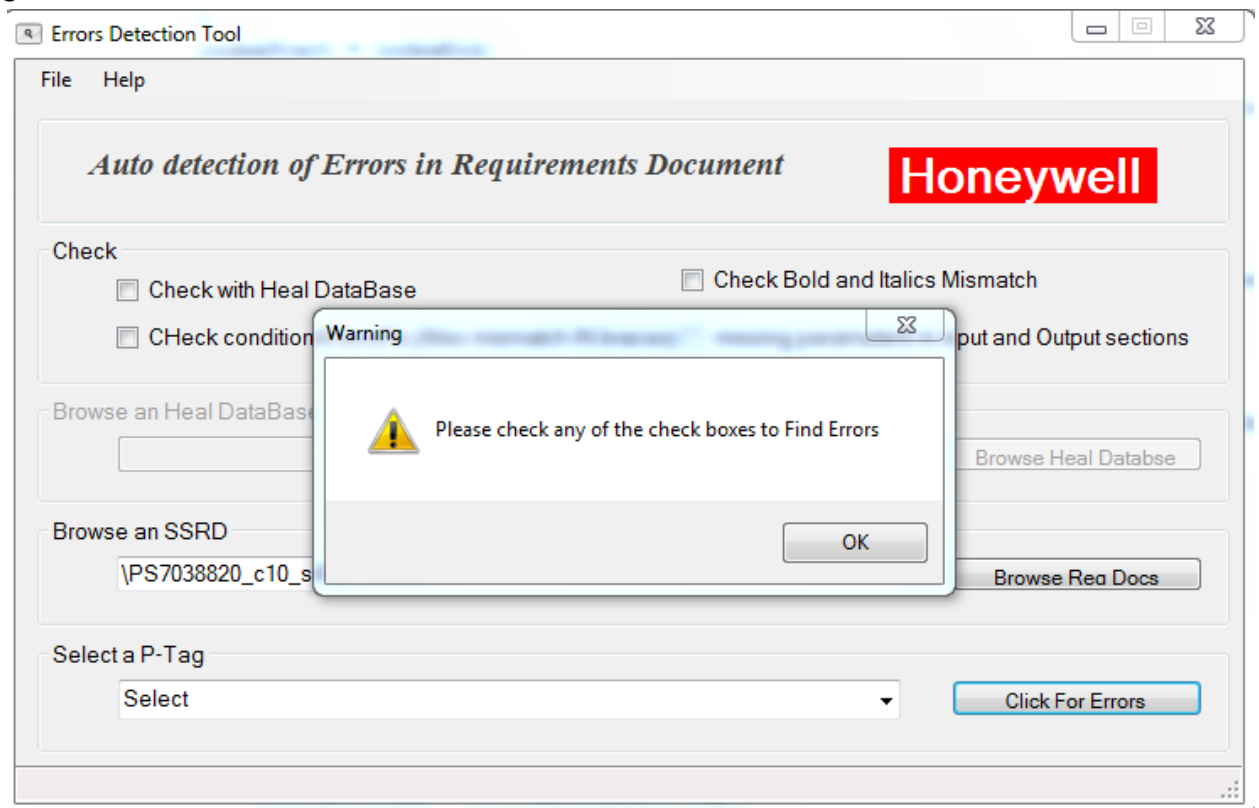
Errors Detection Tool

File Help

Auto detection of Errors in Requirements Document

Honeywell

Check

Check with Heal DataBase

Check Bold and Italics Mismatch

CHeck condition

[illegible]put and Output sections

Browse an Heal DataBase

Browse Heal Databse

Browse an SSRD

\PS7038820_c10_s

Browse Req Docs

Select a P-Tag

Select

Click For Errors

Warning

Please check any of the check boxes to Find Errors

OK